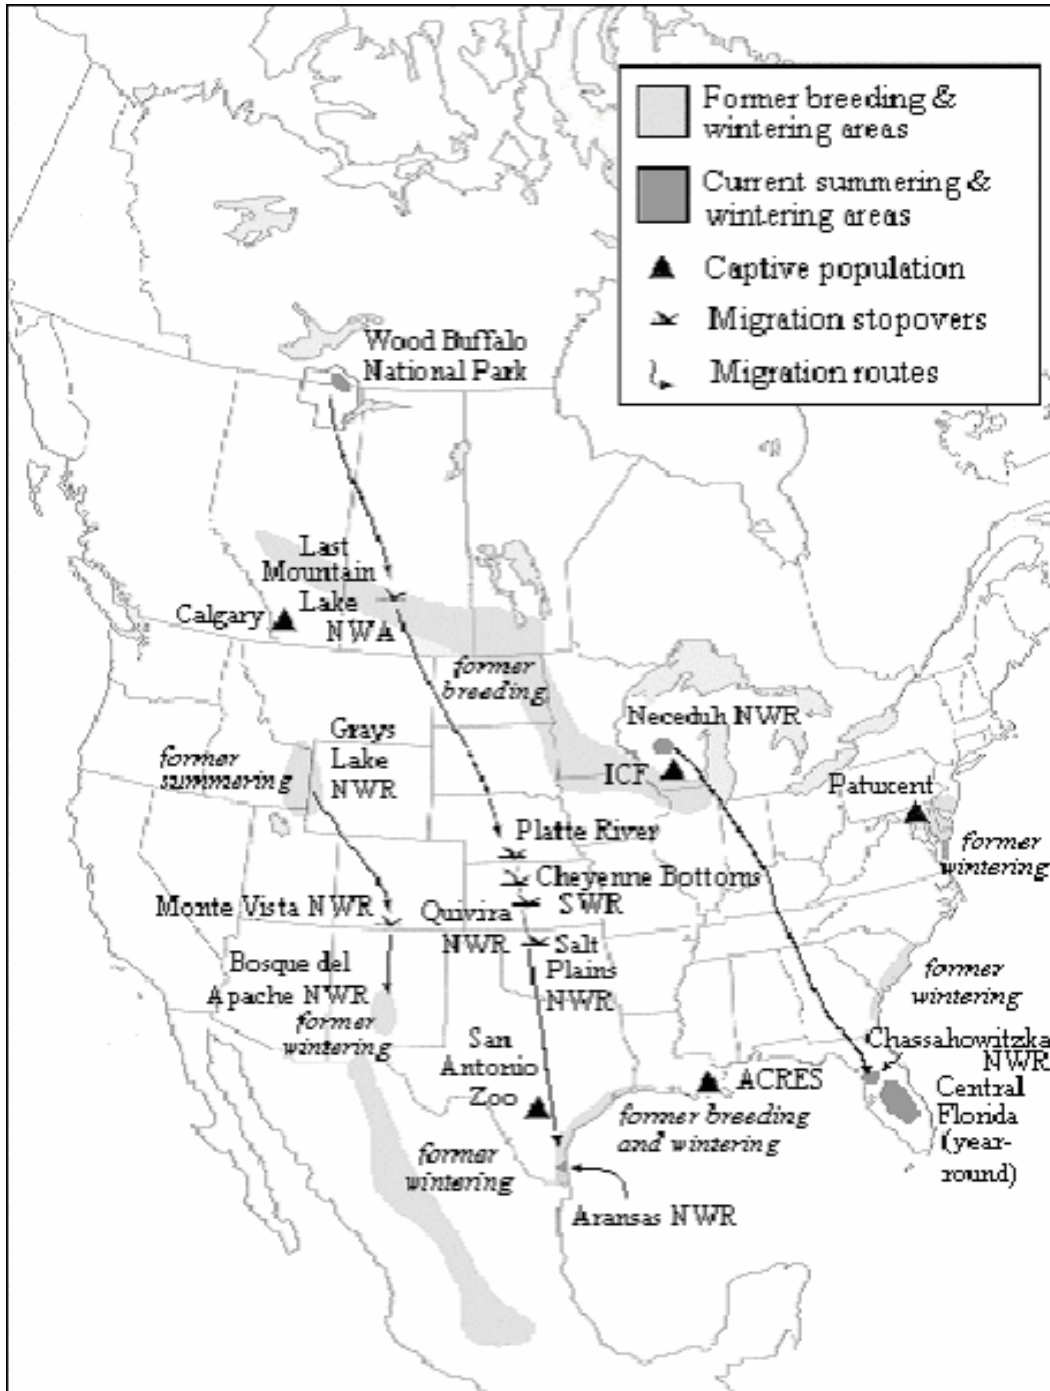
Former breeding & wintering areas

Current summering & wintering areas

Captive population

Migration stopovers

Migration routes

Wood Buffalo National Park

Last Mountain Lake NWA

Calgary

former breeding

Grays Lake NWR

former summering

Necedah NWR

ICF

Patuxent

former wintering

Platte River

Cheyenne Bottoms SWR

Monte Vista NWR

Quivira NWR

Salt Plains NWR

Bosque del Apache NWR

former wintering

former wintering

San Antonio Zoo

ACRES

former breeding and wintering

Chassahowitzka NWR

Central Florida (year-round)

former wintering

Aransas NWR